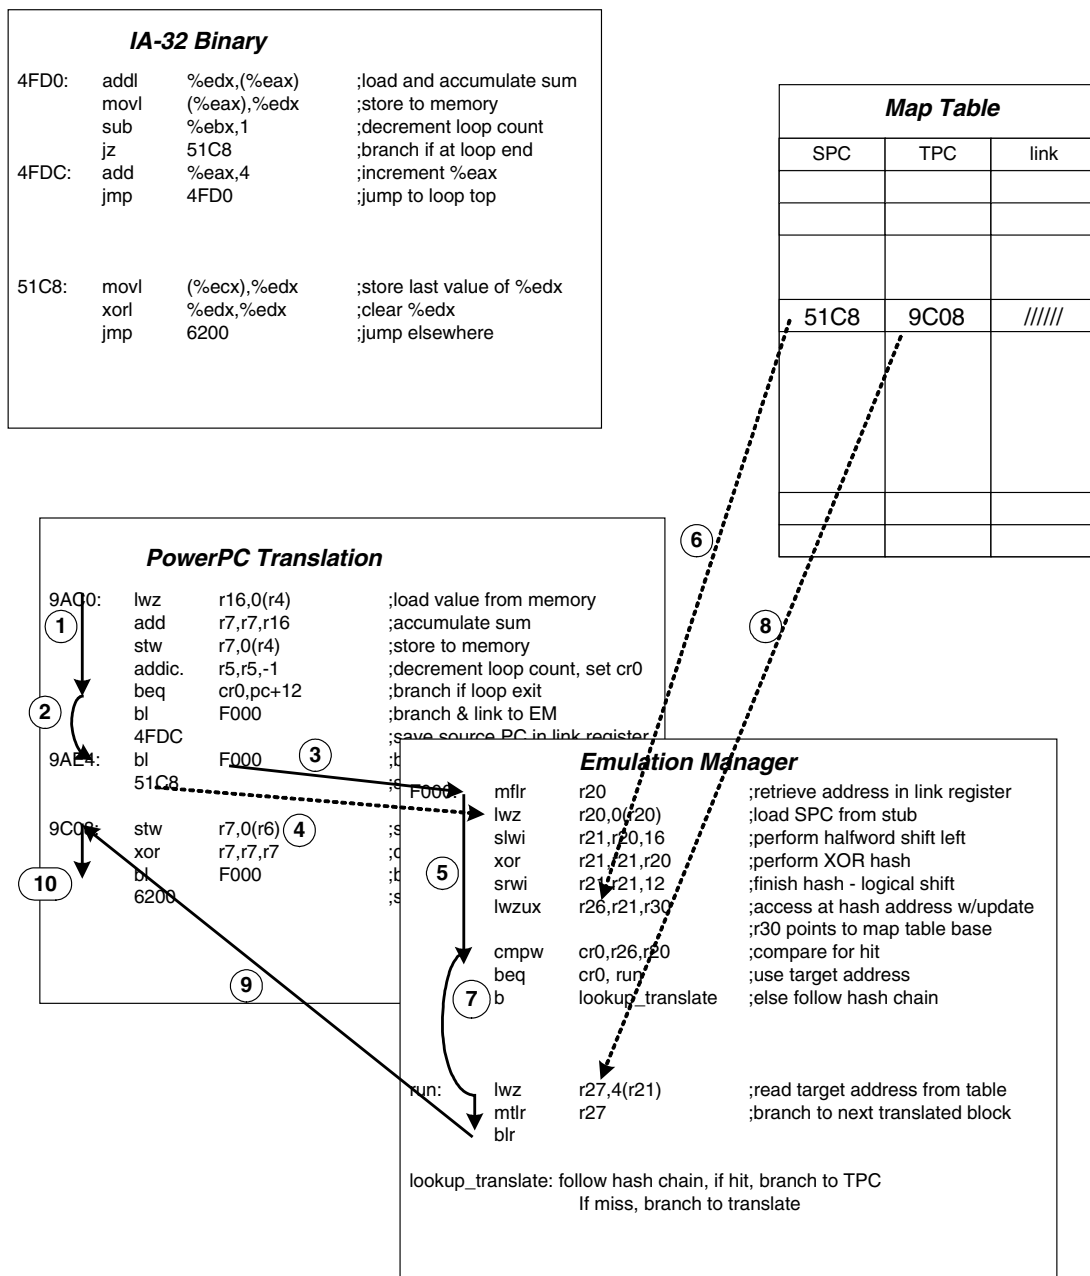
IA-32 Binary

4FD0: addl %edx,(%eax) ;load and accumulate sum
movl (%eax),%edx ;store to memory
sub %ebx,1 ;decrement loop count
jz 51C8 ;branch if at loop end
4FDC: add %eax,4 ;increment %eax
jmp 4FD0 ;jump to loop top

51C8: movl (%ecx),%edx ;store last value of %edx
xorl %edx,%edx ;clear %edx
jmp 6200 ;jump elsewhere

Map Table

| SPC | TPC | link |
|---|---|---|
| | | |
| | | |
| | | |
| 51C8 | 9C08 | ////// |
| | | |
| | | |
| | | |

PowerPC Translation

9AC0: lwz r16,0(r4) ;load value from memory
add r7,r7,r16 ;accumulate sum
stw r7,0(r4) ;store to memory
addic. r5,r5,-1 ;decrement loop count, set cr0
beq cr0,pc+12 ;branch if loop exit
bl F000 ;branch & link to EM
4FDC ;save source PC in link register
9AE4: bl F000 ;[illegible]
51C8 ;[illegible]
9C08: stw r7,0(r6) ;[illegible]
xor r7,r7,r7 ;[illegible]
bl F000 ;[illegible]
6200 ;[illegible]

1 2 3 4 5 6 7 8 9 10

Emulation Manager

F000: mflr r20 ;retrieve address in link register
lwz r20,0(r20) ;load SPC from stub
slwi r21,r20,16 ;perform halfword shift left
xor r21,r21,r20 ;perform XOR hash
srwi r21,r21,12 ;finish hash - logical shift
lwzux r26,r21,r30 ;access at hash address w/update
;r30 points to map table base
cmpw cr0,r26,r20 ;compare for hit
beq cr0, run ;use target address
b lookup_translate ;else follow hash chain

run: lwz r27,4(r21) ;read target address from table
mtlr r27 ;branch to next translated block
blr

lookup_translate: follow hash chain, if hit, branch to TPC
If miss, branch to translate